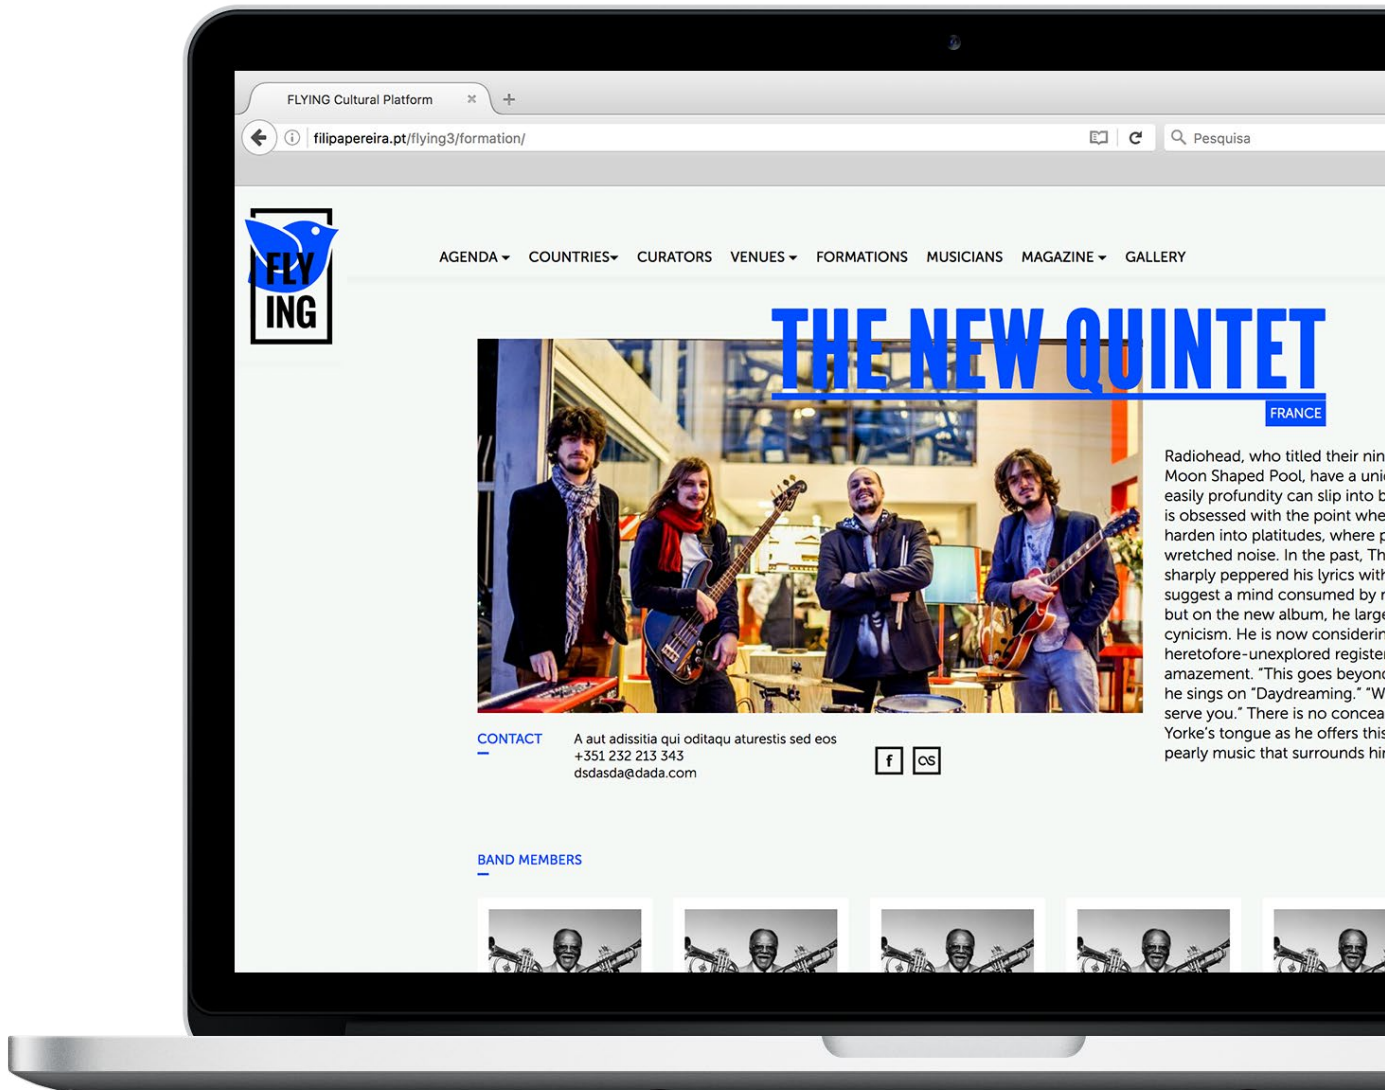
FLYING Cultural Platform ×

filipapereira.pt/flying3/formation/

Pesquisa

FLY ING

AGENDA COUNTRIES CURATORS VENUES FORMATIONS MUSICIANS MAGAZINE GALLERY

THE NEW QUINTET

FRANCE

Radiohead, who titled their nin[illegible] Moon Shaped Pool, have a uni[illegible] easily profundity can slip into b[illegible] is obsessed with the point whe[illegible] harden into platitudes, where p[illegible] wretched noise. In the past, Th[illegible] sharply peppered his lyrics with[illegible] suggest a mind consumed by r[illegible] but on the new album, he large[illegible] cynicism. He is now considerin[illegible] heretofore-unexplored register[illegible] amazement. "This goes beyond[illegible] he sings on "Daydreaming." "W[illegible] serve you." There is no concea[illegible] Yorke's tongue as he offers this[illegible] pearly music that surrounds hi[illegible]

CONTACT

A aut adissitia qui oditaqu aturestis sed eos
+351 232 213 343
dsdasda@dada.com

f

BAND MEMBERS